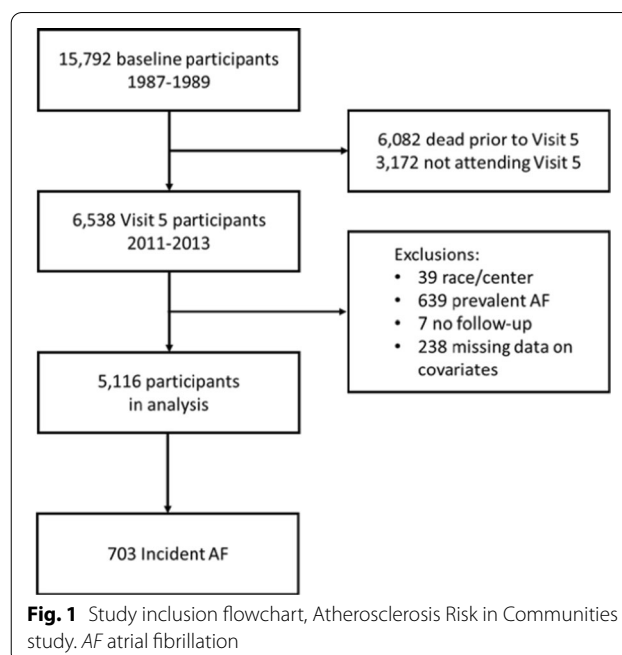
15,792 baseline participants
1987-1989

6,082 dead prior to Visit 5
3,172 not attending Visit 5

6,538 Visit 5 participants
2011-2013

Exclusions:
• 39 race/center
• 639 prevalent AF
• 7 no follow-up
• 238 missing data on covariates

5,116 participants
in analysis

703 Incident AF

**Fig. 1** Study inclusion flowchart, Atherosclerosis Risk in Communities study. *AF* atrial fibrillation